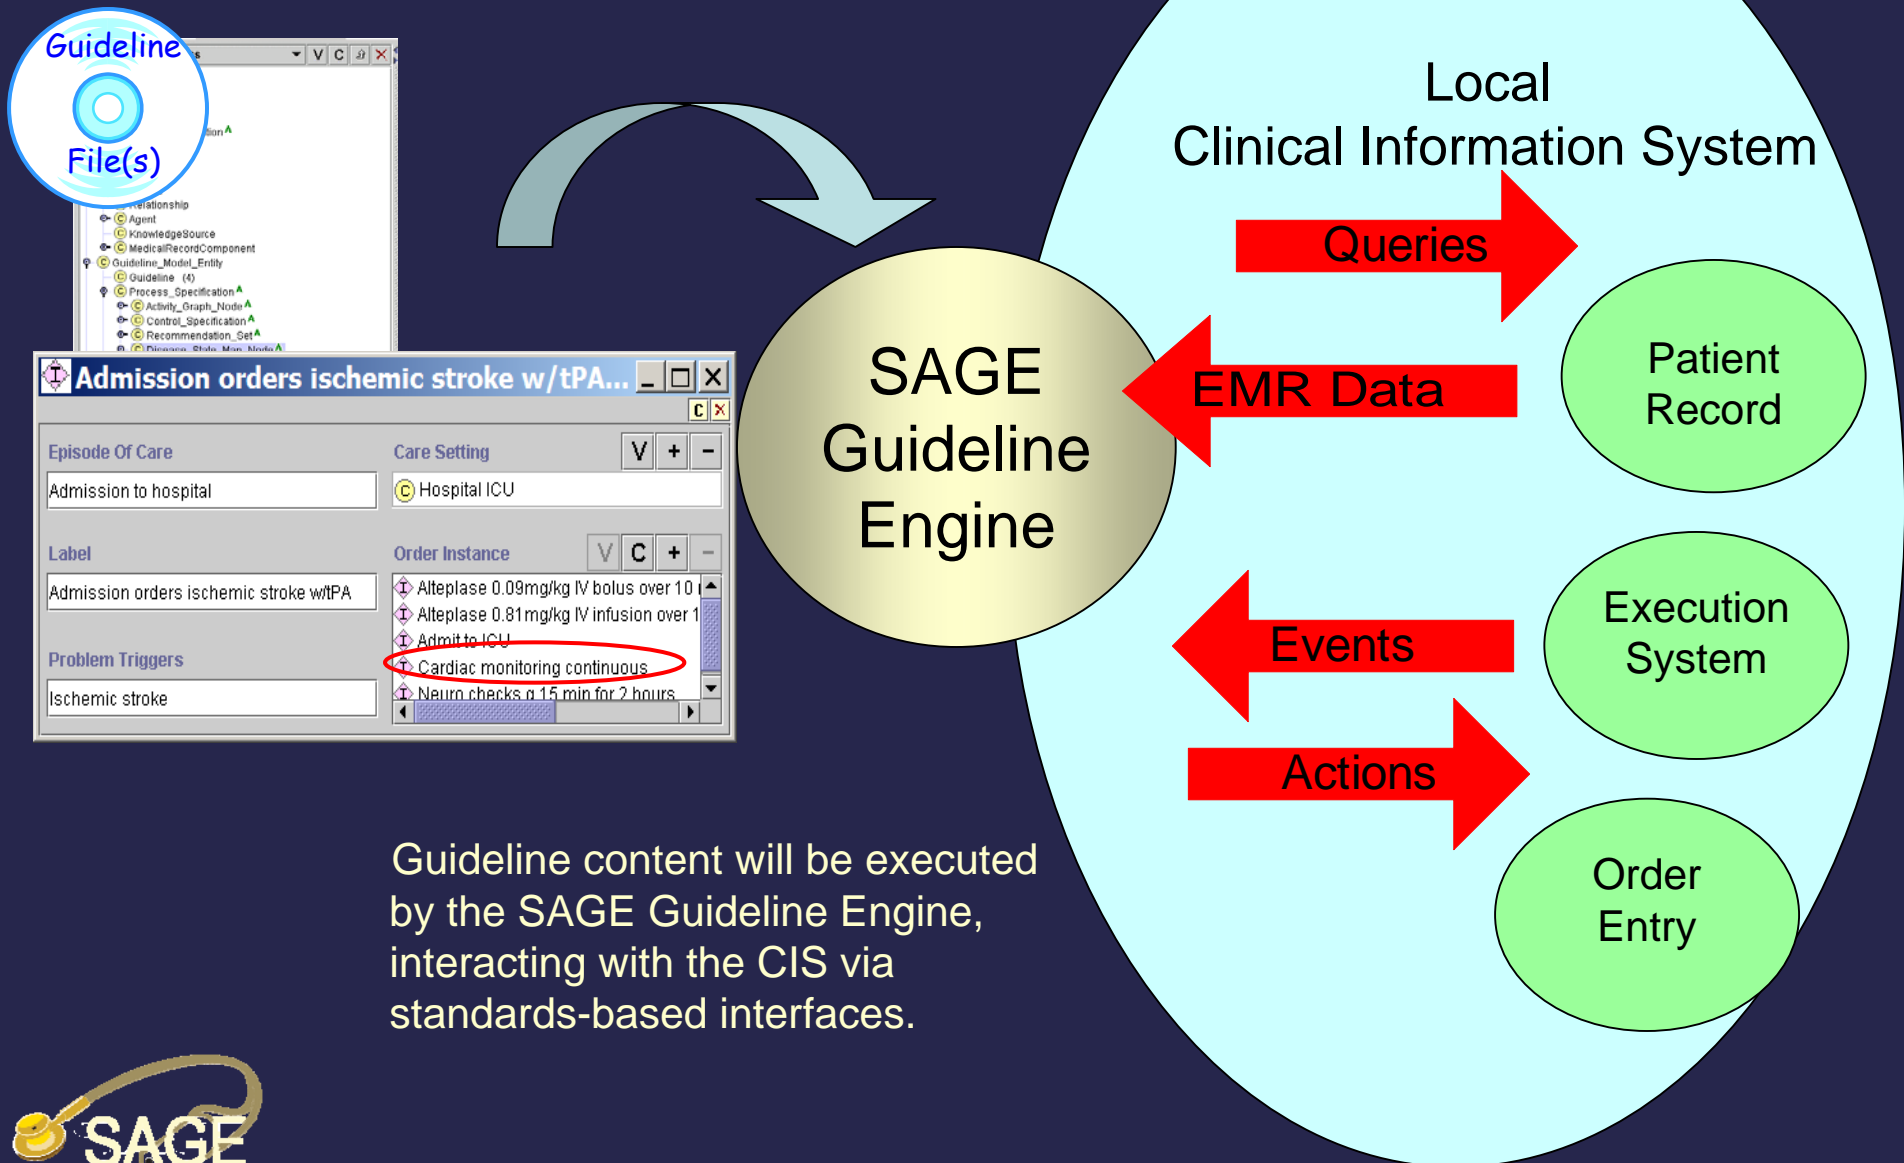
Guideline
File(s)

Relationship
Agent
KnowledgeSource
MedicalRecordComponent
Guideline_Model_Entity
Guideline (4)
Process_Specification
Activity_Graph_Node
Control_Specification
Recommendation_Set
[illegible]

Admission orders ischemic stroke w/tPA...

Episode Of Care
Admission to hospital
Care Setting
V + -
Hospital ICU
Label
Admission orders ischemic stroke w/tPA
Order Instance
V C + -
Alteplase 0.09mg/kg IV bolus over 10
Alteplase 0.81mg/kg IV infusion over 1
Admit to ICU
Cardiac monitoring continuous
Neuro checks q 15 min for 2 hours
Problem Triggers
Ischemic stroke

SAGE Guideline Engine

Local Clinical Information System

Queries
EMR Data
Patient Record
Events
Execution System
Actions
Order Entry

Guideline content will be executed by the SAGE Guideline Engine, interacting with the CIS via standards-based interfaces.

SAGE